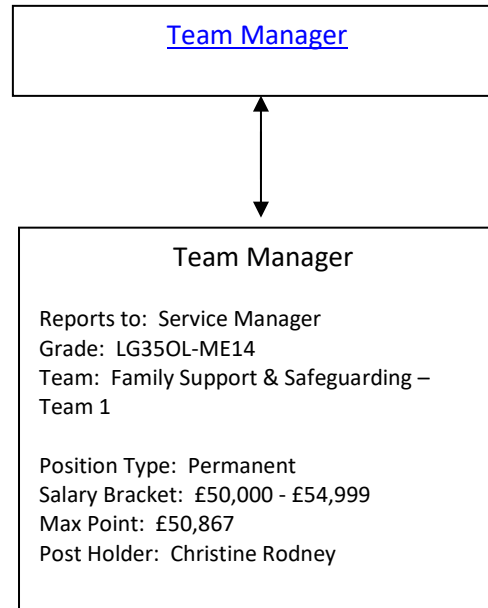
Team Manager

Team Manager

Reports to: Service Manager
Grade: LG35OL-ME14
Team: Family Support & Safeguarding – Team 1

Position Type: Permanent
Salary Bracket: £50,000 - £54,999
Max Point: £50,867
Post Holder: Christine Rodney